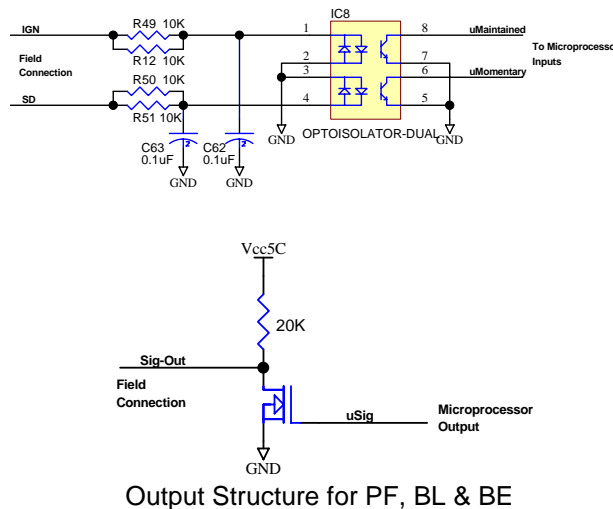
IGN
R49 10K
R12 10K
Field Connection
R50 10K
SD
R51 10K
C63 0.1uF
GND
C62 0.1uF
GND
IC8
1
2
3
4
8
7
6
5
uMaintained
uMomentary
To Microprocesso Inputs
GND
OPTOISOLATOR-DUAL
GND

Vcc5C
20K
Sig-Out
Field Connection
uSig
Microprocessor Output
GND

Output Structure for PF, BL & BE